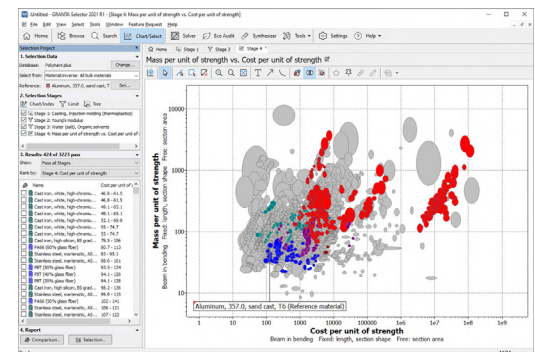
Untitled - GRANTA Selector 2021 R1 - [Stage 4: Mass per unit of strength vs. Cost per unit of strength]

File Edit View Select Tools Window Feature Request Help

Home Browse Search Chart/Select Solver Eco Audit Synthesizer Tools Settings Help

Selection Project

1. Selection Data

Database: Polymers plus Change...

Select from: MaterialUniverse: All bulk materials

Reference: Aluminum, 357.0, sand cast, T... Sel...

2. Selection Stages

Chart/Index Limit Tree

Stage 1: Casting, Injection molding (thermoplastics)
Stage 2: Young's modulus
Stage 3: Water (salt), Organic solvents
Stage 4: Mass per unit of strength vs. Cost per unit of s...

3. Results 424 of 3223 pass

Show: Pass all Stages

Rank by: Stage 4: Cost per unit of strength

Name | Cost per unit of s...
Cast iron, white, high-chromi... | 46.8 - 61.5
Cast iron, white, high-chromi... | 46.8 - 61.5
Cast iron, white, high-chromi... | 49.1 - 65.1
Cast iron, white, high-chromi... | 49.1 - 69.1
Cast iron, white, high-chromi... | 52.1 - 69.8
Cast iron, white, high-chromi... | 55 - 74.7
Cast iron, white, high-chromi... | 55 - 74.7
Cast iron, high alloy, high gr... | 79.5 - 106
PA66 (50% glass fiber) | 80.7 - 113
Stainless steel, martensitic, AI... | 85 - 113
Stainless steel, martensitic, AI... | 88.6 - 101
PBT (30% glass fiber) | 93.5 - 124
PET (40% glass fiber) | 94.1 - 125
PBT (35% glass fiber) | 94.1 - 128
Cast iron, high alloy, high gr... | 98.2 - 136
Stainless steel, martensitic, AI... | 98.5 - 138
PA66 (30% glass fiber) | 102 - 141
Stainless steel, martensitic, AI... | 106 - 121
Stainless steel, martensitic, AI... | 107 - 122

4. Report

Comparison... Selection...

Home Stage 1 Stage 3 Stage 4

Mass per unit of strength vs. Cost per unit of strength

Mass per unit of strength
Beam in bending Fixed: length, section shape Free: section area

Aluminum, 357.0, sand cast, T6 (Reference material)

Cost per unit of strength
Beam in bending Fixed: length, section shape Free: section area

10000
1000
100
10
1 10 100 1000 10000 100000 1e6 1e7 1e8 1e9